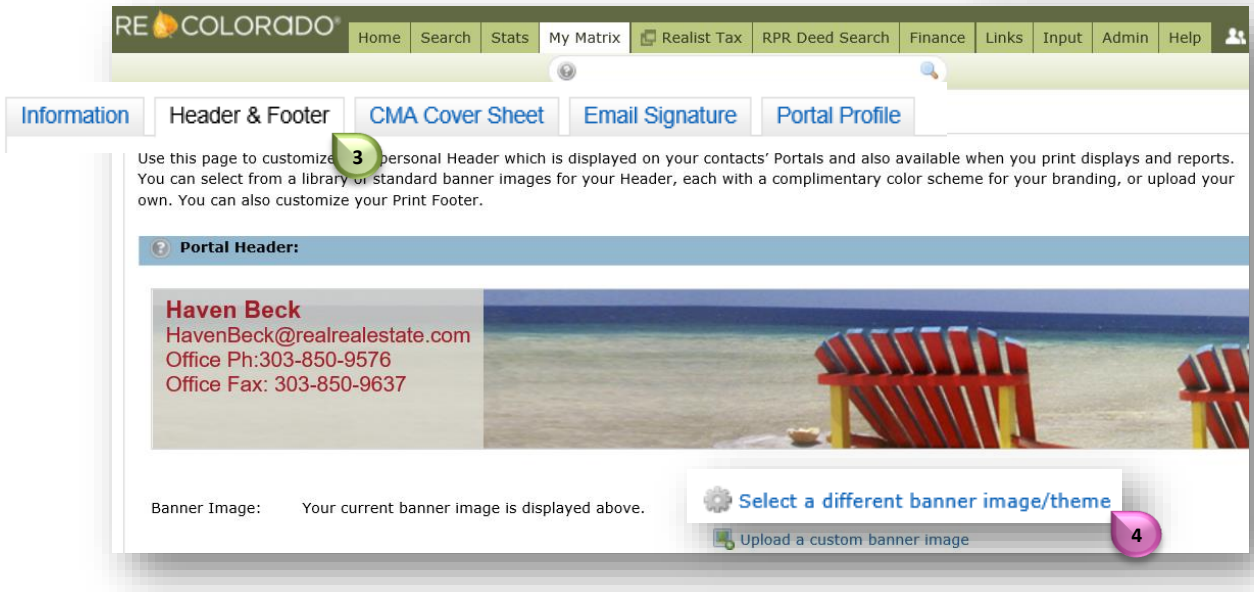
RE COLORADO®

Home | Search | Stats | My Matrix | Realist Tax | RPR Deed Search | Finance | Links | Input | Admin | Help

Information | Header & Footer | CMA Cover Sheet | Email Signature | Portal Profile

3

Use this page to customize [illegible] personal Header which is displayed on your contacts' Portals and also available when you print displays and reports. You can select from a library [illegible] standard banner images for your Header, each with a complimentary color scheme for your branding, or upload your own. You can also customize your Print Footer.

Portal Header:

Haven Beck
HavenBeck@realrealestate.com
Office Ph:303-850-9576
Office Fax: 303-850-9637

Banner Image: Your current banner image is displayed above.

Select a different banner image/theme

4

Upload a custom banner image